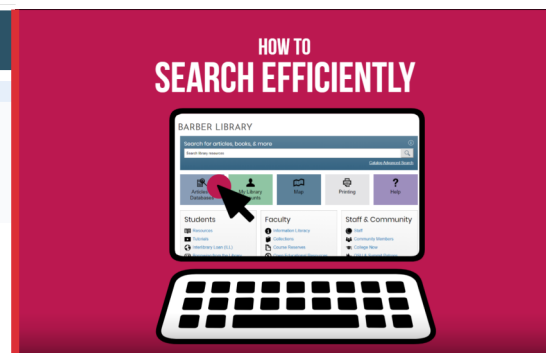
HOW TO
SEARCH EFFICIENTLY

BARBER LIBRARY

Search for articles, books, & more

Search library resources

Catalog Advanced Search

Articles Databases

My Library Accounts

Map

Printing

Help

Students

Resources

Tutorials

Interlibrary Loan (I.L.)

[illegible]

Faculty

Information Literacy

Collections

Course Reserves

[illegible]

Staff & Community

Staff

Community Members

College Now

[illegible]